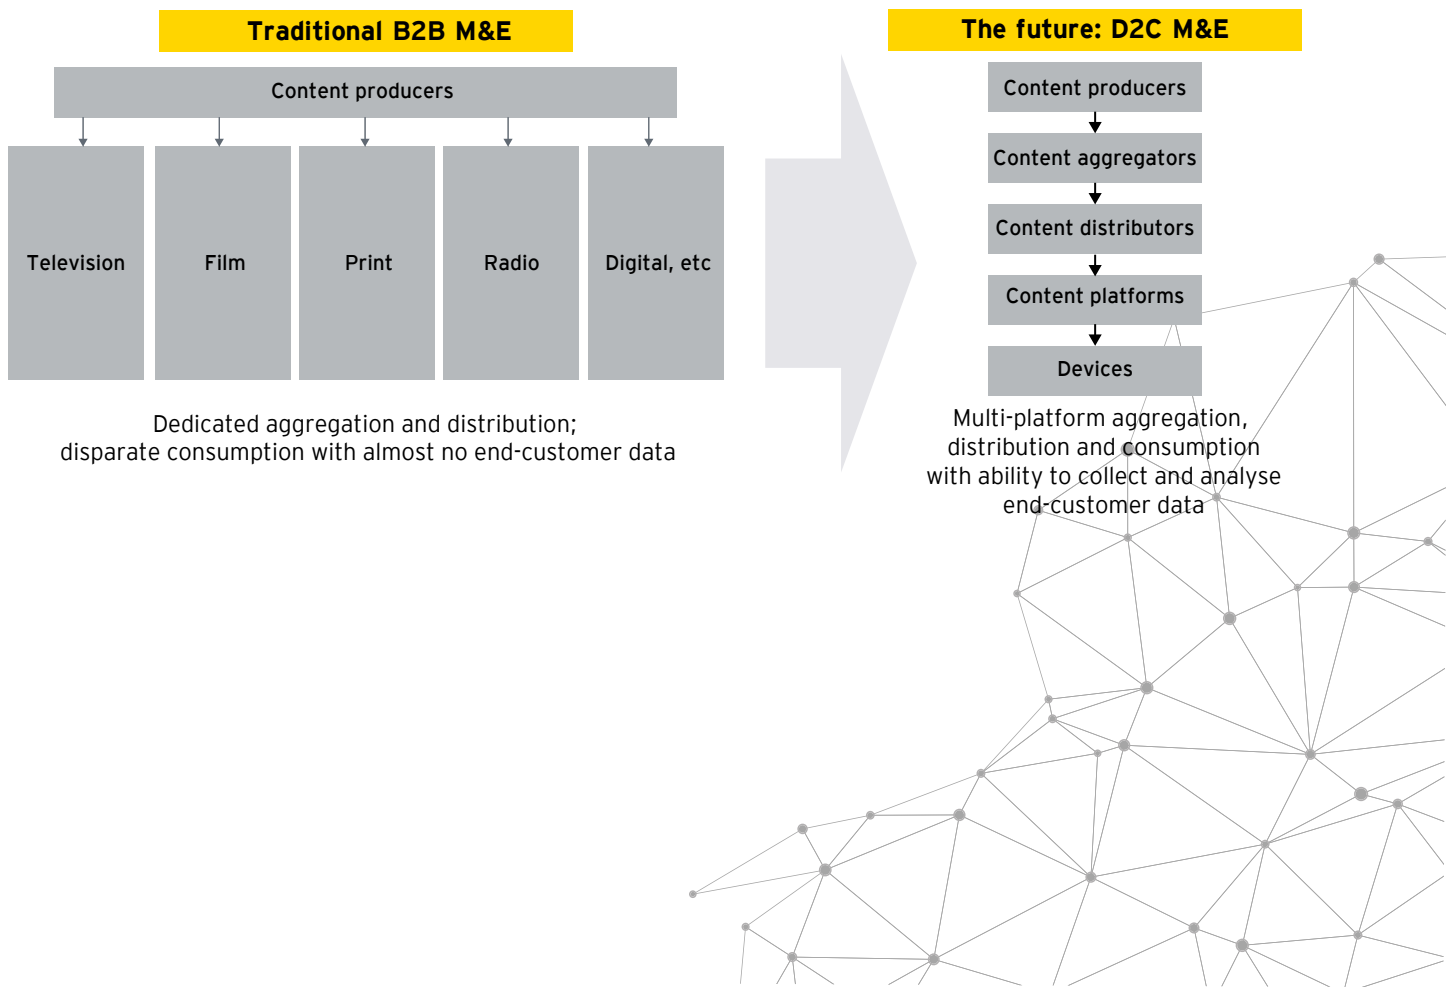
Traditional B2B M&E

Content producers

Television

Film

Print

Radio

Digital, etc

Dedicated aggregation and distribution; disparate consumption with almost no end-customer data

The future: D2C M&E

Content producers

Content aggregators

Content distributors

Content platforms

Devices

Multi-platform aggregation, distribution and consumption with ability to collect and analyse end-customer data